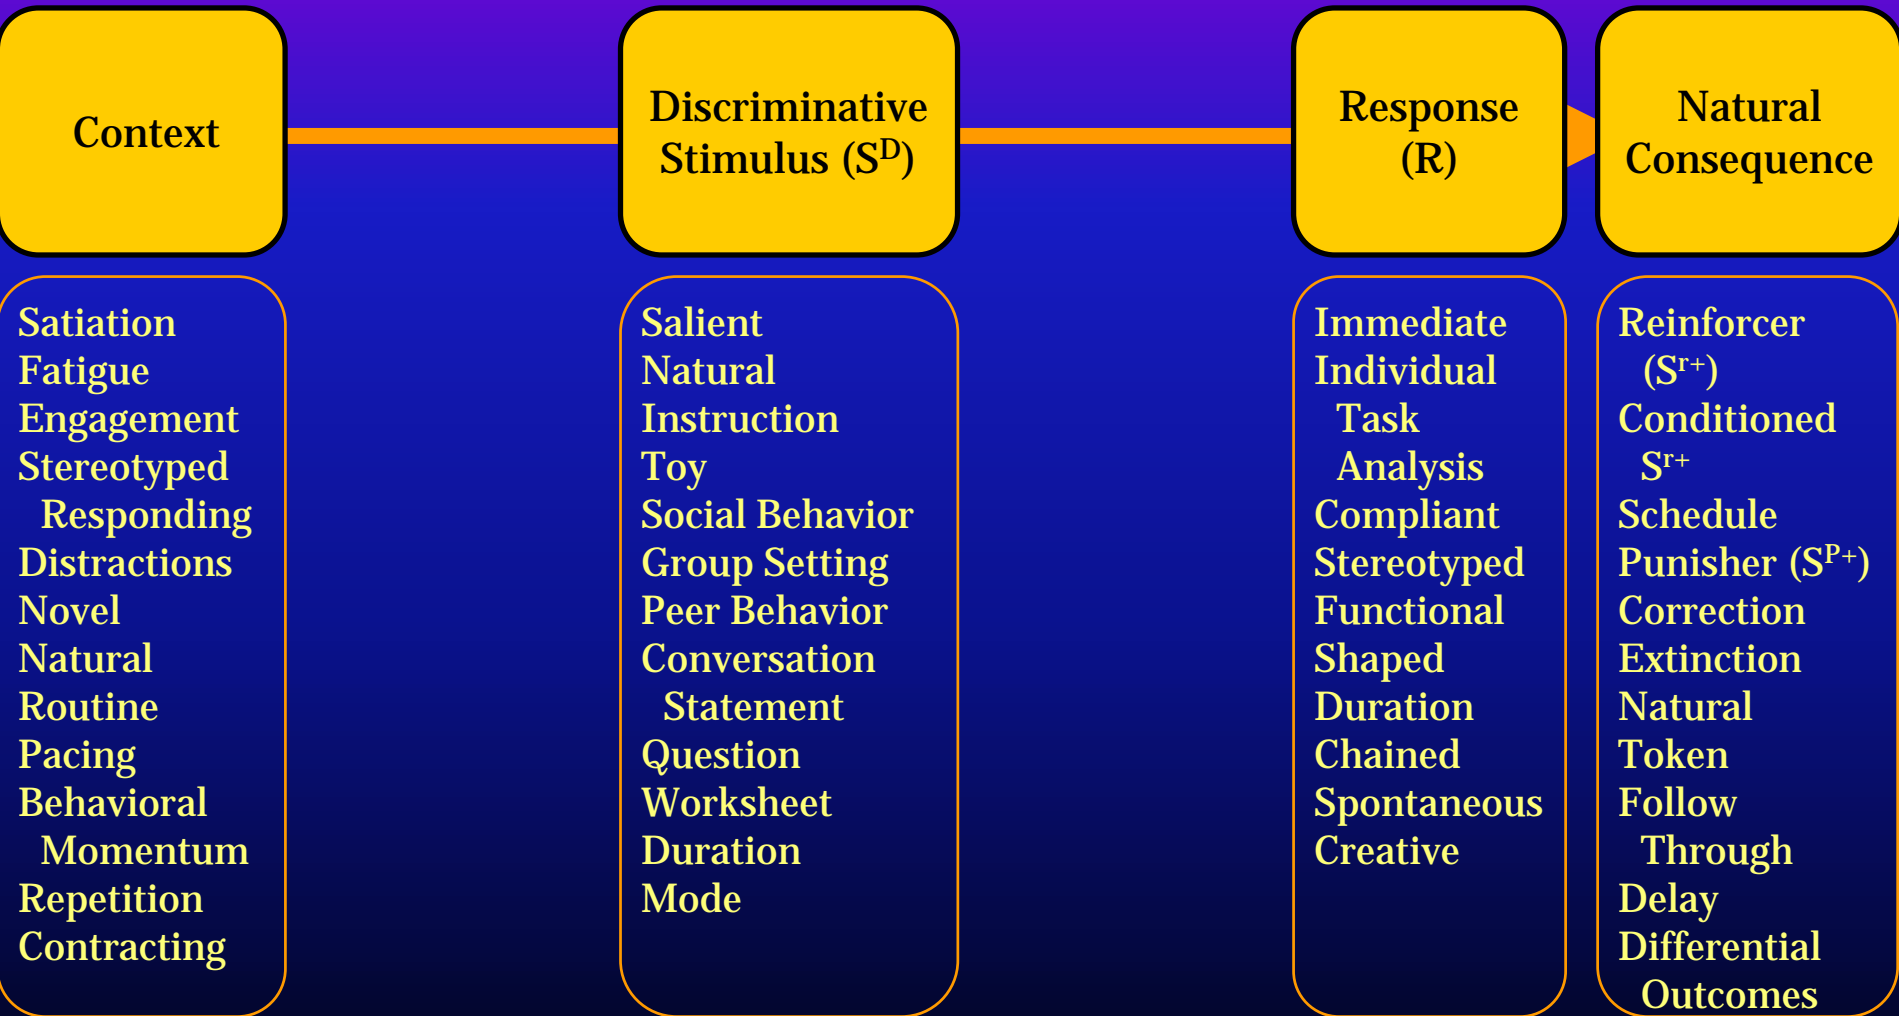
Context

Discriminative Stimulus ($S^D$)

Response (R)

Natural Consequence

Satiation
Fatigue
Engagement
Stereotyped Responding
Distractions
Novel
Natural
Routine
Pacing
Behavioral Momentum
Repetition
Contracting

Salient
Natural
Instruction
Toy
Social Behavior
Group Setting
Peer Behavior
Conversation Statement
Question
Worksheet
Duration
Mode

Immediate
Individual Task Analysis
Compliant
Stereotyped
Functional
Shaped
Duration
Chained
Spontaneous
Creative

Reinforcer ($S^{r+}$)
Conditioned $S^{r+}$
Schedule
Punisher ($S^{P+}$)
Correction
Extinction
Natural
Token
Follow Through
Delay
Differential Outcomes